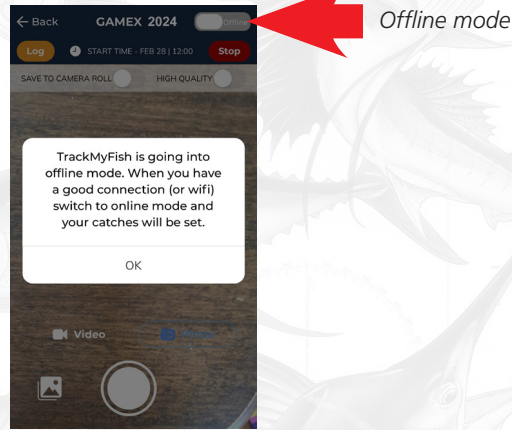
Back GAMEX 2024 Offline

Offline mode

Log START TIME - FEB 28 | 12:00 Stop

SAVE TO CAMERA ROLL HIGH QUALITY

TrackMyFish is going into offline mode. When you have a good connection (or wifi) switch to online mode and your catches will be set.

OK

Video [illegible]